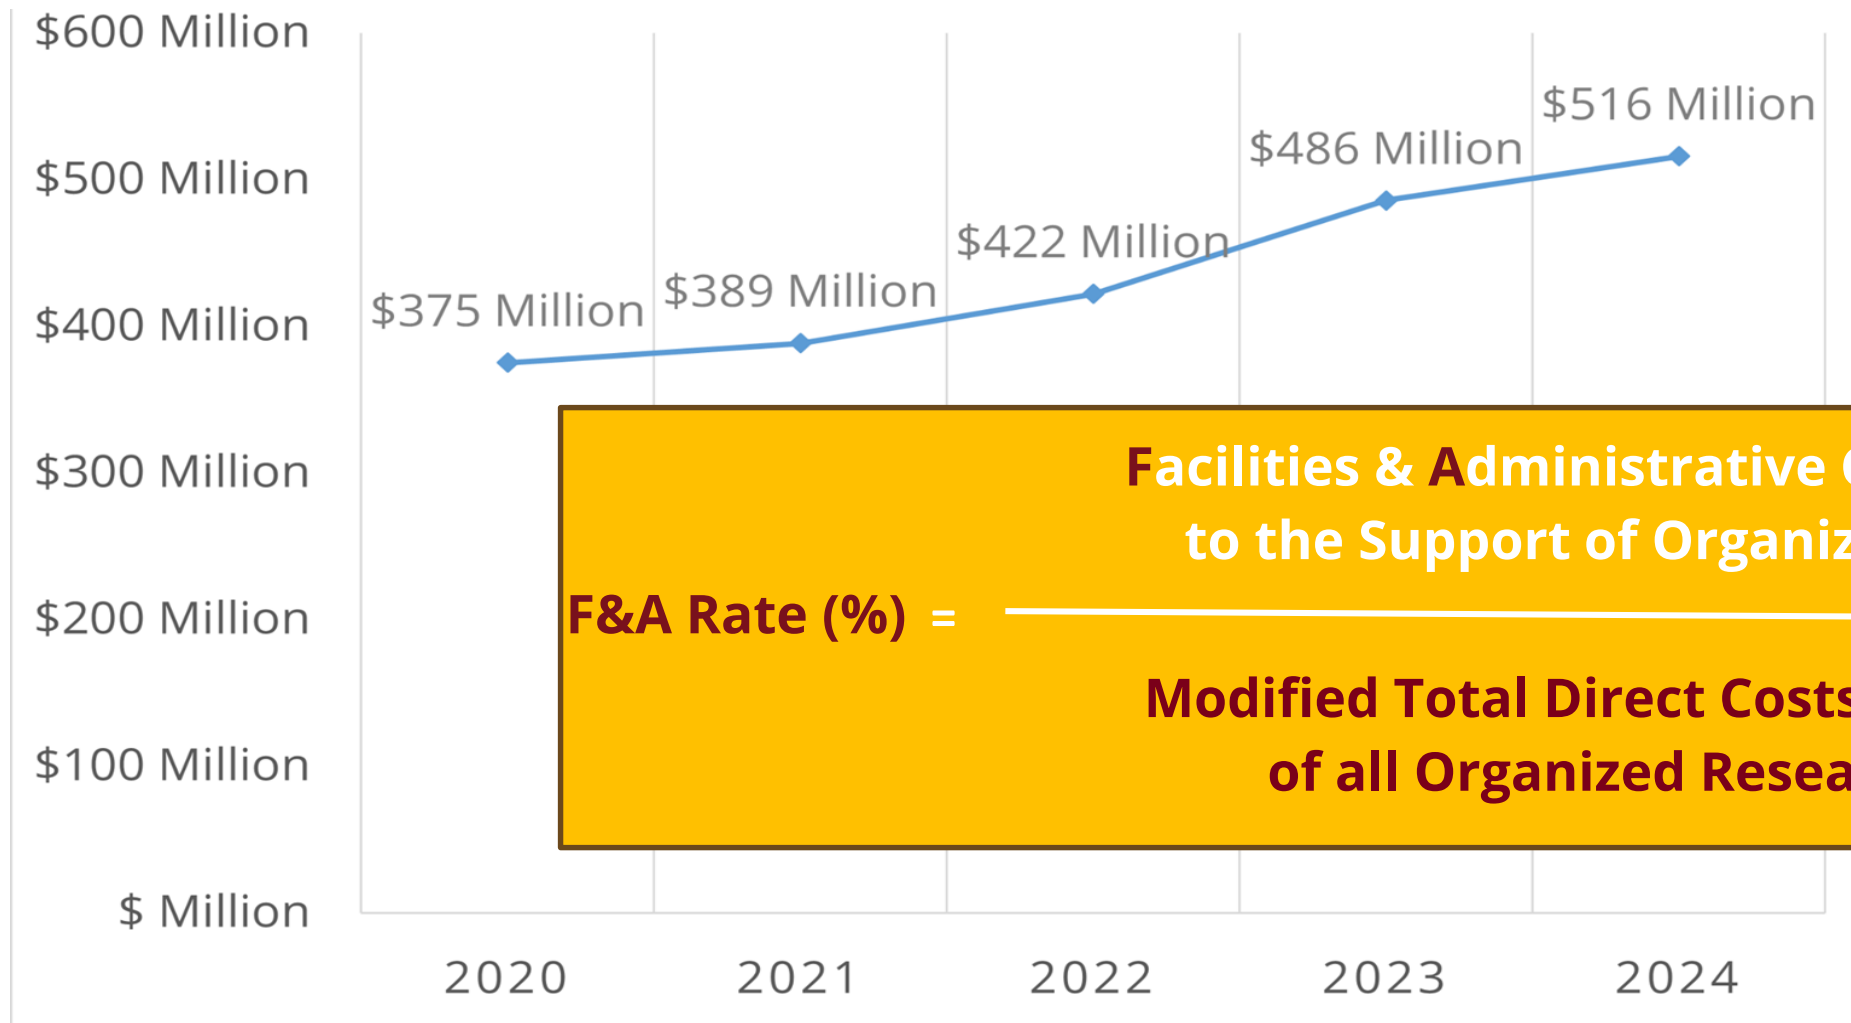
$600 Million
$500 Million
$400 Million
$300 Million
$200 Million
$100 Million
$ Million

$375 Million
$389 Million
$422 Million
$486 Million
$516 Million

2020
2021
2022
2023
2024

Facilities & Administrative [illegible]
to the Support of Organiz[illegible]

F&A Rate (%) =

Modified Total Direct Costs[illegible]
of all Organized Resea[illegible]